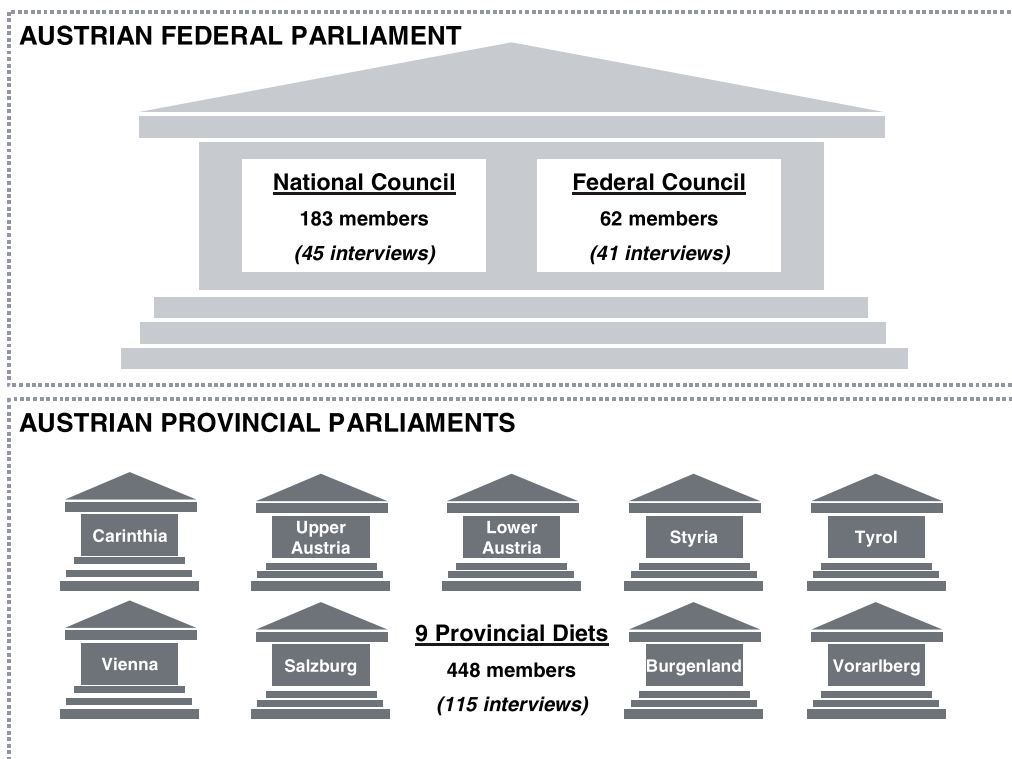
AUSTRIAN FEDERAL PARLIAMENT

National Council
183 members
(45 interviews)

Federal Council
62 members
(41 interviews)

AUSTRIAN PROVINCIAL PARLIAMENTS

Carinthia

Upper Austria

Lower Austria

Styria

Tyrol

Vienna

Salzburg

9 Provincial Diets
448 members
(115 interviews)

Burgenland

Vorarlberg